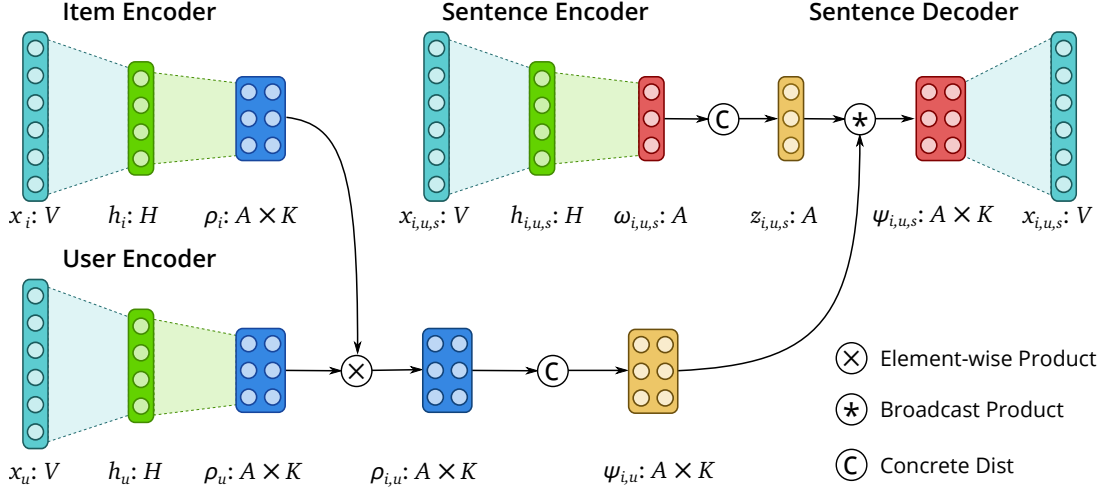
Item Encoder

Sentence Encoder

Sentence Decoder

C

*

$x_i$: $V$

$h_i$: $H$

$\rho_i$: $A \times K$

$x_{i,u,s}$: $V$

$h_{i,u,s}$: $H$

$\omega_{i,u,s}$: $A$

$z_{i,u,s}$: $A$

$\psi_{i,u,s}$: $A \times K$

$x_{i,u,s}$: $V$

User Encoder

×

C

$x_u$: $V$

$h_u$: $H$

$\rho_u$: $A \times K$

$\rho_{i,u}$: $A \times K$

$\psi_{i,u}$: $A \times K$

× Element-wise Product

* Broadcast Product

C Concrete Dist